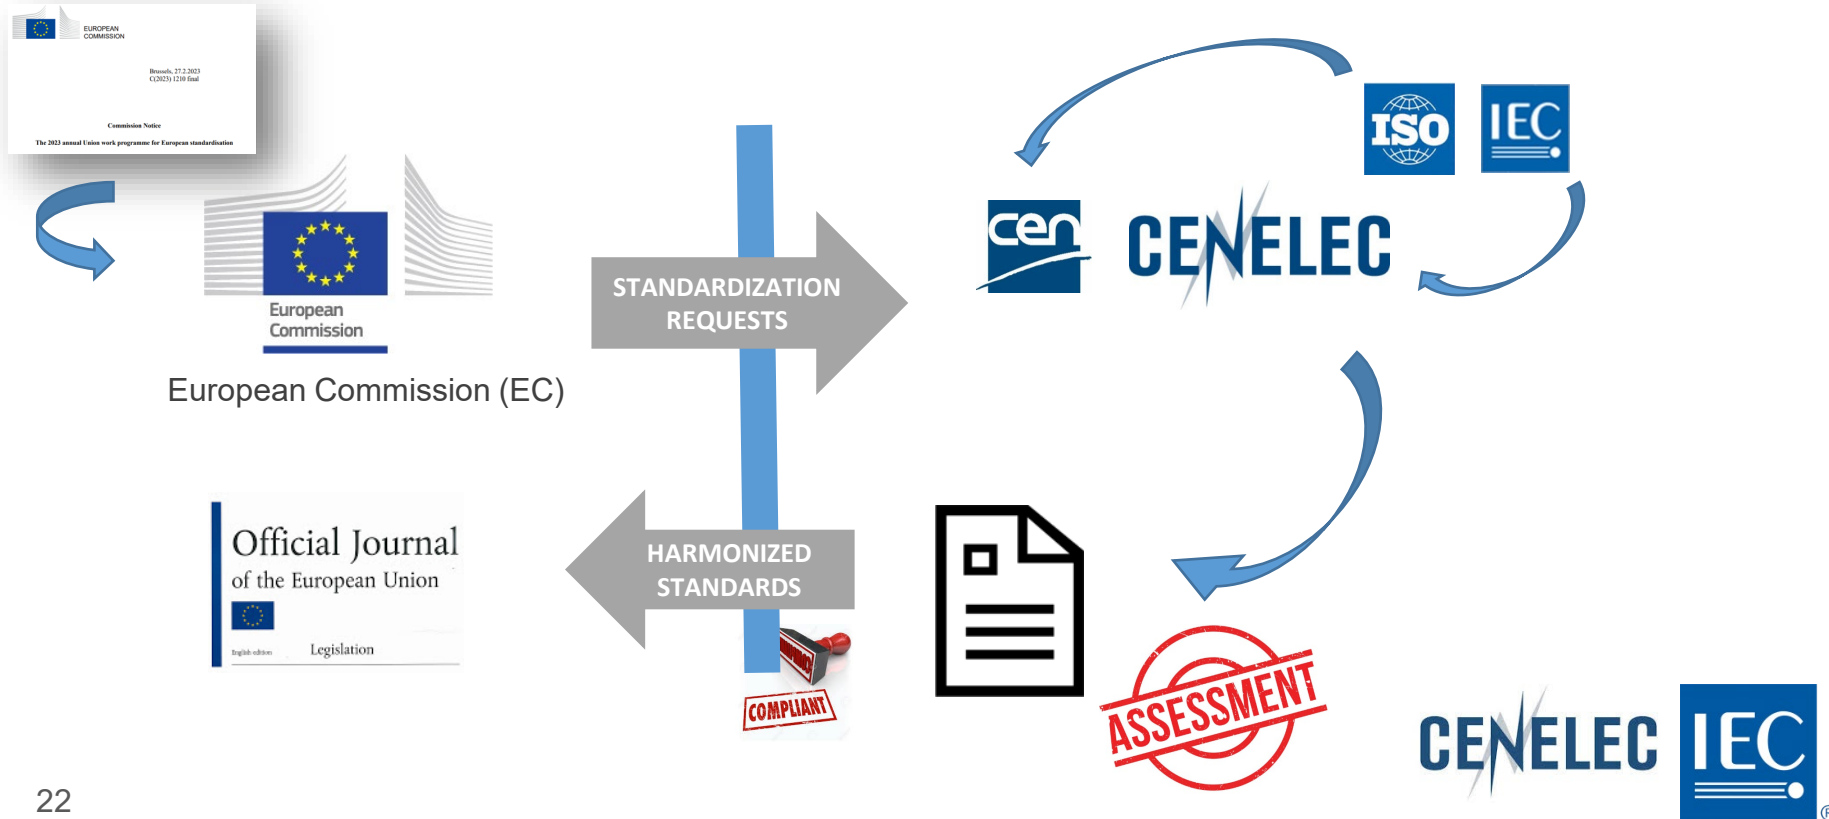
EUROPEAN COMMISSION

Brussels, 27.2.2023
C(2023) 1210 final

Commission Notice

The 2023 annual Union work programme for European standardisation

European Commission

European Commission (EC)

STANDARDIZATION REQUESTS

ISO IEC

cen CENELEC

Official Journal of the European Union

English edition Legislation

HARMONIZED STANDARDS

COMPLIANT

ASSESSMENT

CENELEC IEC

22